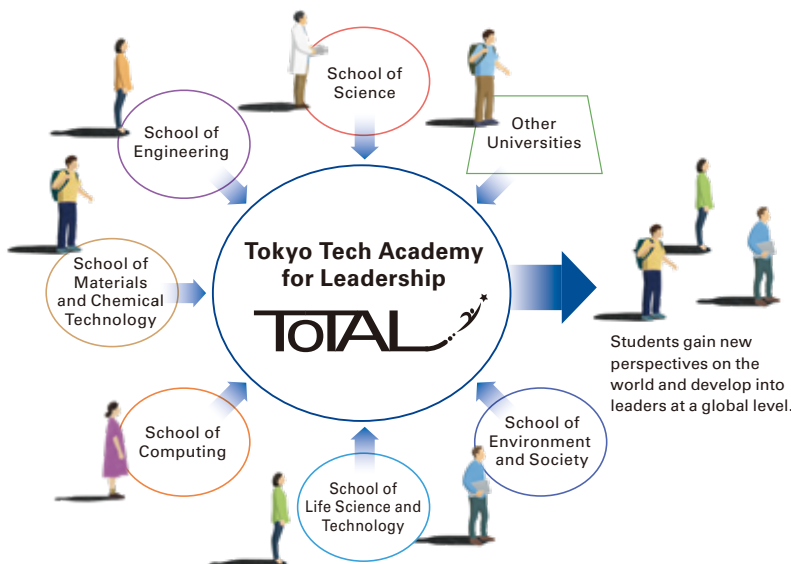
School of Science

School of Engineering

Other Universities

School of Materials and Chemical Technology

Tokyo Tech Academy for Leadership

ToTAL

Students gain new perspectives on the world and develop into leaders at a global level.

School of Computing

School of Environment and Society

School of Life Science and Technology